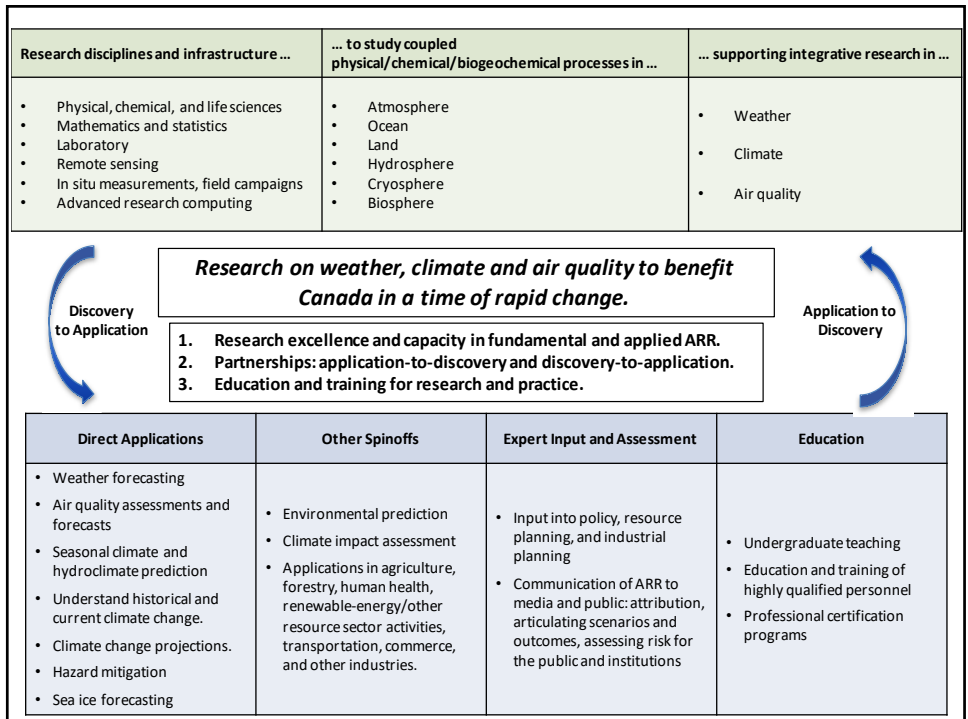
| Research disciplines and infrastructure ... | ... to study coupled physical/chemical/biogeochemical processes in ... | ... supporting integrative research in ... |
|---|---|---|
| • Physical, chemical, and life sciences<br>• Mathematics and statistics<br>• Laboratory<br>• Remote sensing<br>• In situ measurements, field campaigns<br>• Advanced research computing | • Atmosphere<br>• Ocean<br>• Land<br>• Hydrosphere<br>• Cryosphere<br>• Biosphere | • Weather<br>• Climate<br>• Air quality |

Discovery to Application

Research on weather, climate and air quality to benefit Canada in a time of rapid change.

1. Research excellence and capacity in fundamental and applied ARR.
2. Partnerships: application-to-discovery and discovery-to-application.
3. Education and training for research and practice.

Application to Discovery

| Direct Applications | Other Spinoffs | Expert Input and Assessment | Education |
|---|---|---|---|
| • Weather forecasting<br>• Air quality assessments and forecasts<br>• Seasonal climate and hydroclimate prediction<br>• Understand historical and current climate change.<br>• Climate change projections.<br>• Hazard mitigation<br>• Sea ice forecasting | • Environmental prediction<br>• Climate impact assessment<br>• Applications in agriculture, forestry, human health, renewable-energy/other resource sector activities, transportation, commerce, and other industries. | • Input into policy, resource planning, and industrial planning<br>• Communication of ARR to media and public: attribution, articulating scenarios and outcomes, assessing risk for the public and institutions | • Undergraduate teaching<br>• Education and training of highly qualified personnel<br>• Professional certification programs |